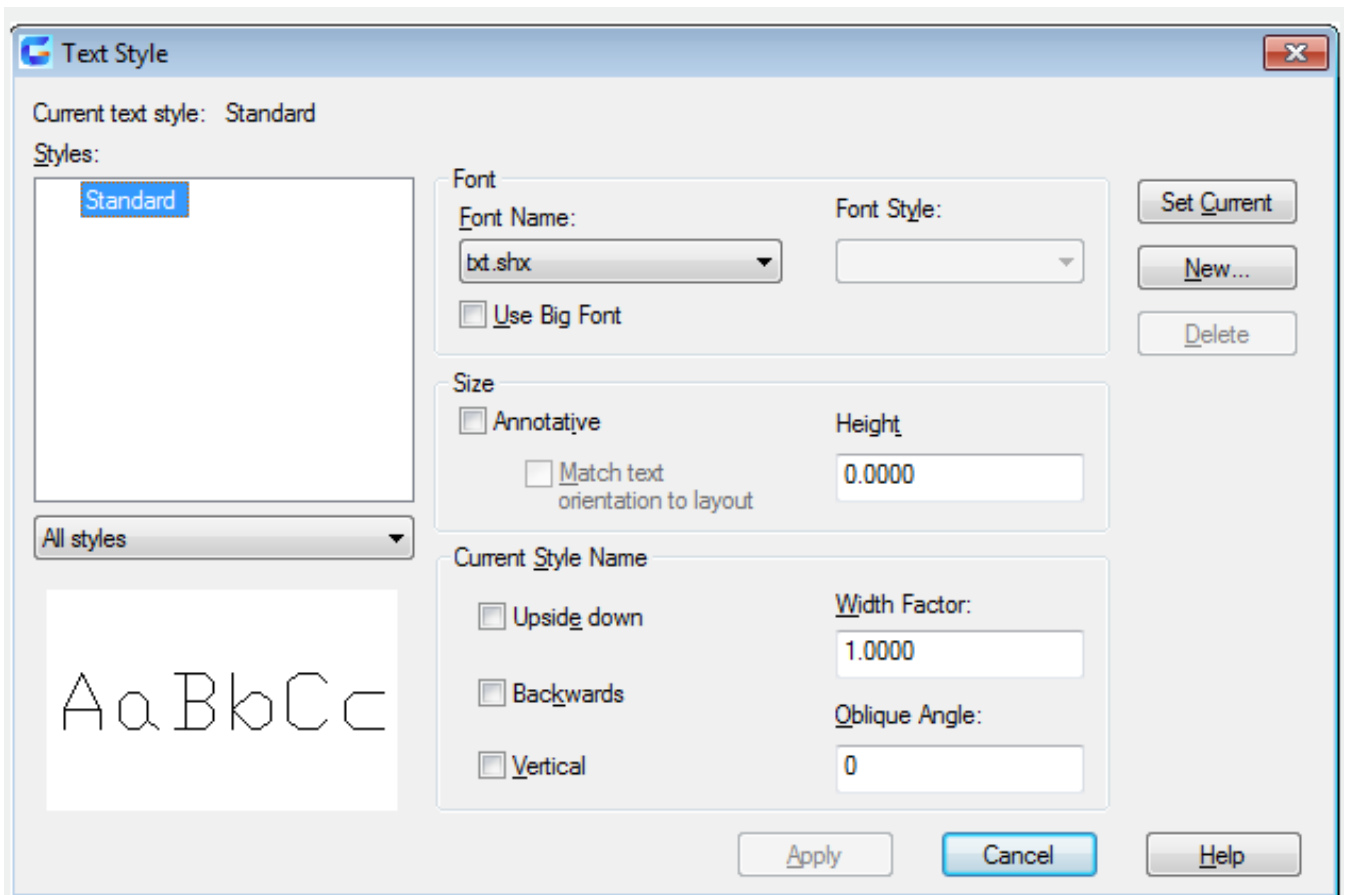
Text Style

Current text style: Standard

Styles:

Standard

All styles

AaBbCc

Font

Font Name:

txt.shx

Font Style:

Use Big Font

Size

Annotative

Match text orientation to layout

Height

0.0000

Current Style Name

Upside down

Backwards

Vertical

Width Factor:

1.0000

Oblique Angle:

0

Set Current

New...

Delete

Apply

Cancel

Help